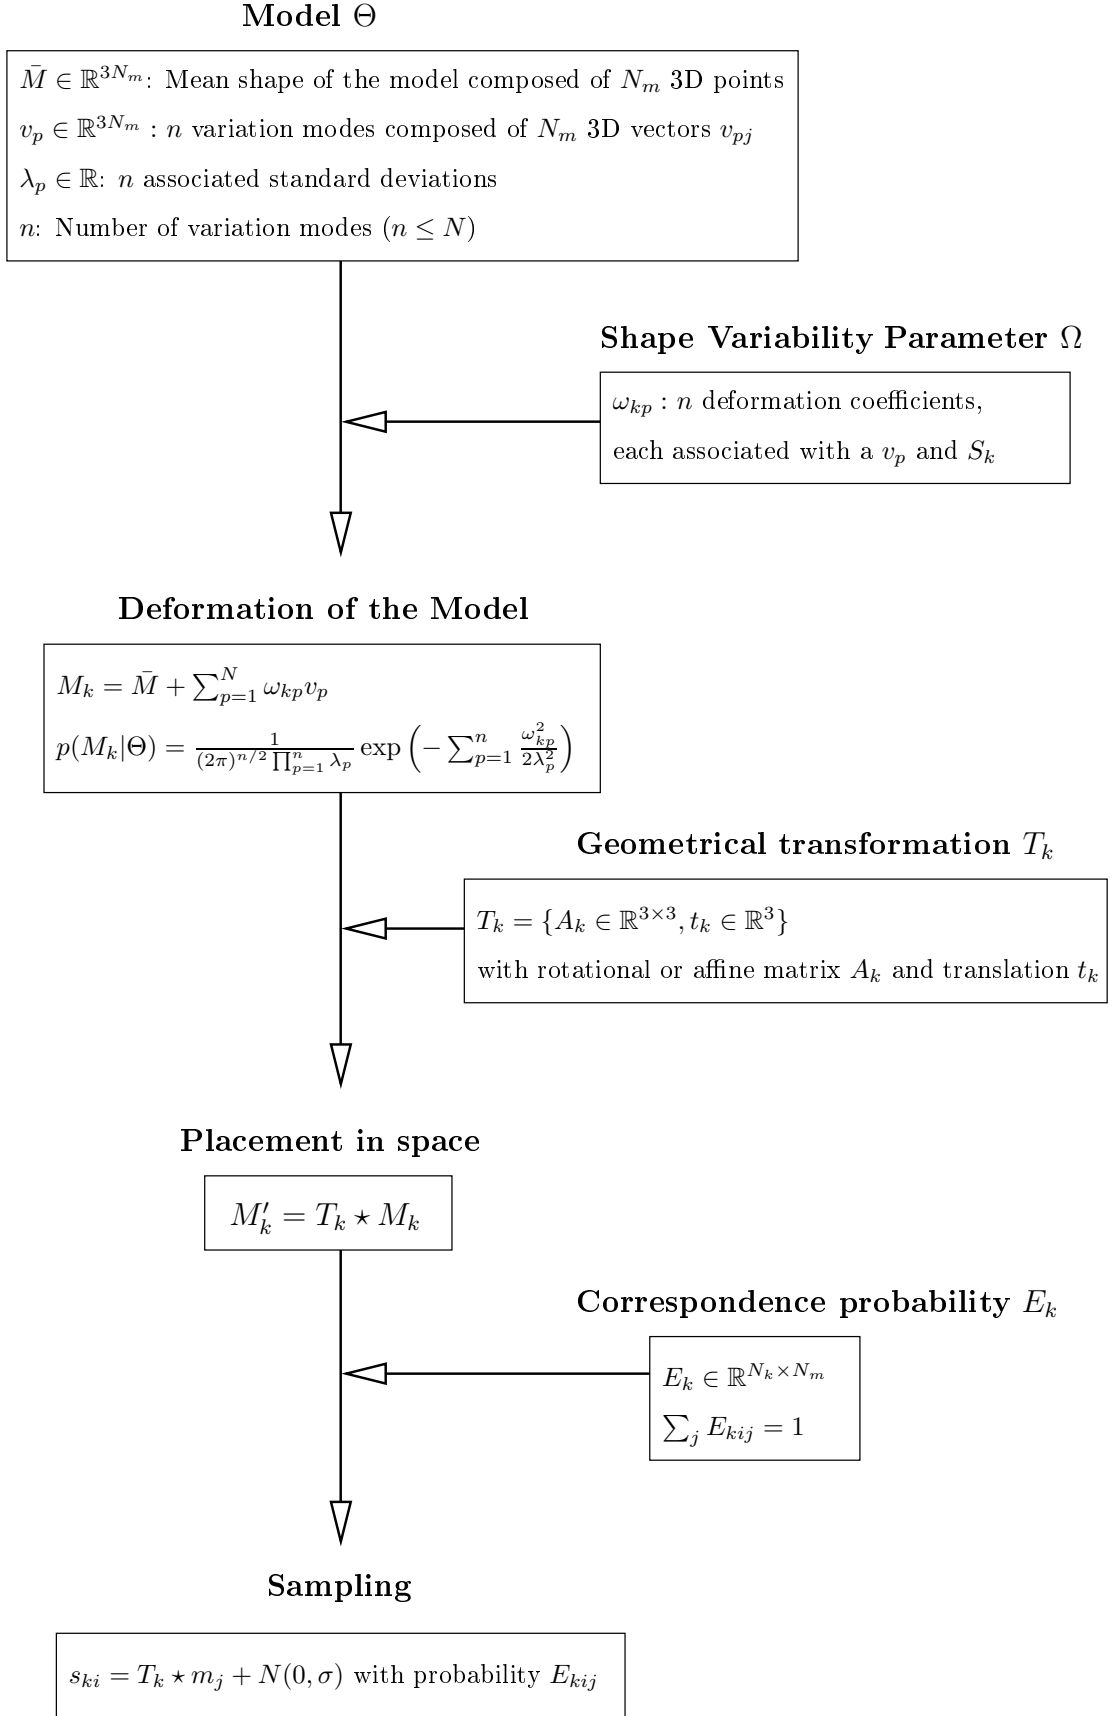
**Model $\Theta$**

$\bar{M} \in \mathbb{R}^{3N_m}$: Mean shape of the model composed of $N_m$ 3D points

$v_p \in \mathbb{R}^{3N_m}$ : $n$ variation modes composed of $N_m$ 3D vectors $v_{pj}$

$\lambda_p \in \mathbb{R}$: $n$ associated standard deviations

$n$: Number of variation modes ($n \leq N$)

**Shape Variability Parameter $\Omega$**

$\omega_{kp}$ : $n$ deformation coefficients, each associated with a $v_p$ and $S_k$

**Deformation of the Model**

$M_k = \bar{M} + \sum_{p=1}^{N} \omega_{kp} v_p$

$p(M_k|\Theta) = \frac{1}{(2\pi)^{n/2} \prod_{p=1}^{n} \lambda_p} \exp\left(-\sum_{p=1}^{n} \frac{\omega_{kp}^2}{2\lambda_p^2}\right)$

**Geometrical transformation $T_k$**

$T_k = \{A_k \in \mathbb{R}^{3\times3}, t_k \in \mathbb{R}^3\}$

with rotational or affine matrix $A_k$ and translation $t_k$

**Placement in space**

$M'_k = T_k \star M_k$

**Correspondence probability $E_k$**

$E_k \in \mathbb{R}^{N_k \times N_m}$

$\sum_j E_{kij} = 1$

**Sampling**

$s_{ki} = T_k \star m_j + N(0, \sigma)$ with probability $E_{kij}$